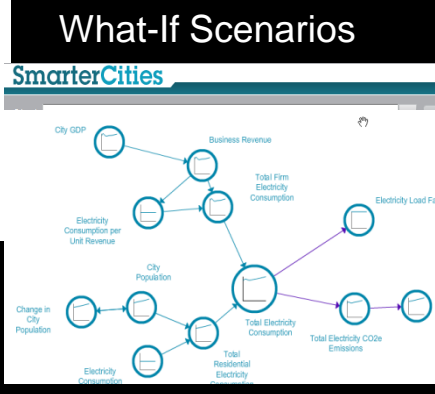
What-If Scenarios

SmarterCities

City GDP

Business Revenue

Total Firm Electricity Consumption

Electricity Load Fa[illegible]

Electricity Consumption per Unit Revenue

City Population

Change in City Population

Total Electricity Consumption

Total Electricity CO2e Emissions

Total Residential Electricity Consumption

Electricity Consumption